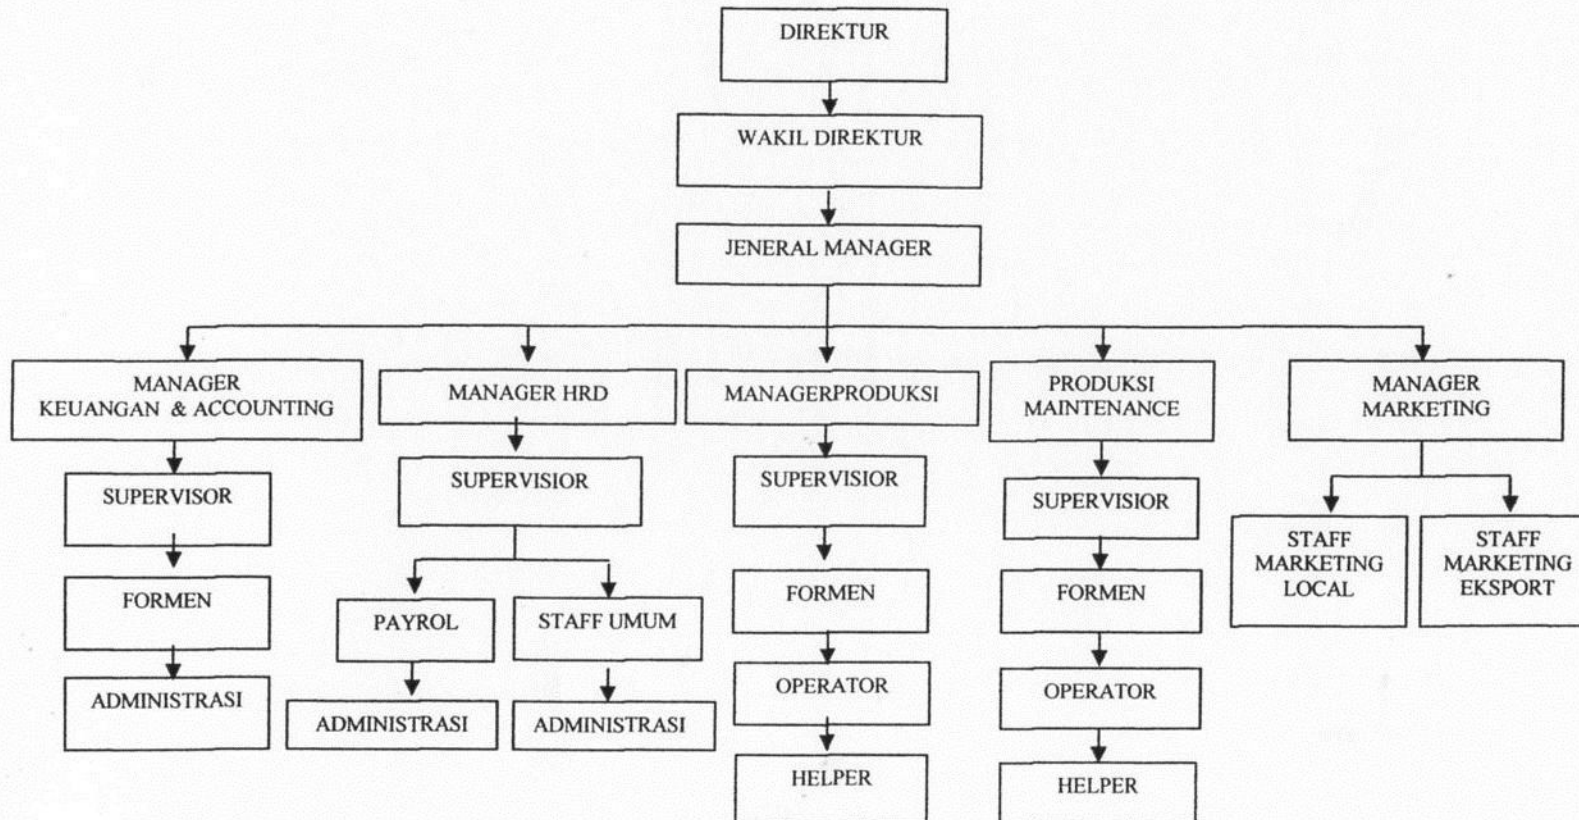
DIREKTUR

WAKIL DIREKTUR

JENERAL MANAGER

MANAGER KEUANGAN & ACCOUNTING

SUPERVISOR

FORMEN

ADMINISTRASI

MANAGER HRD

SUPERVISIOR

PAYROL

ADMINISTRASI

STAFF UMUM

ADMINISTRASI

MANAGERPRODUKSI

SUPERVISIOR

FORMEN

OPERATOR

HELPER

PRODUKSI MAINTENANCE

SUPERVISIOR

FORMEN

OPERATOR

HELPER

MANAGER MARKETING

STAFF MARKETING LOCAL

STAFF MARKETING EKSPORT